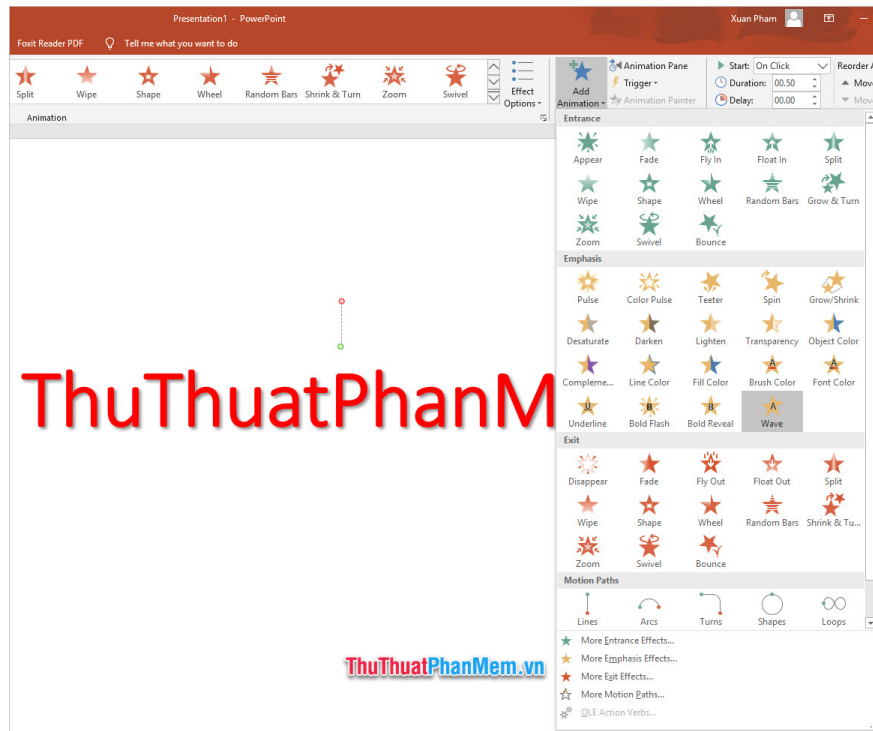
Presentation1 - PowerPoint

Xuan Pham

Foxit Reader PDF

Tell me what you want to do

Split Wipe Shape Wheel Random Bars Shrink & Turn Zoom Swivel

Effect Options

Add Animation

Animation Pane

Trigger

Animation Painter

Start: On Click

Duration: 00.50

Delay: 00.00

Reorder A

Move

Move

Animation

Entrance

Appear Fade Fly In Float In Split

Wipe Shape Wheel Random Bars Grow & Turn

Zoom Swivel Bounce

Emphasis

Pulse Color Pulse Teeter Spin Grow/Shrink

Desaturate Darken Lighten Transparency Object Color

Compleme... Line Color Fill Color Brush Color Font Color

Underline Bold Flash Bold Reveal Wave

Exit

Disappear Fade Fly Out Float Out Split

Wipe Shape Wheel Random Bars Shrink & Tu...

Zoom Swivel Bounce

Motion Paths

Lines Arcs Turns Shapes Loops

More Entrance Effects...

More Emphasis Effects...

More Exit Effects...

More Motion Paths...

OLE Action Verbs...

ThuThuatPhanM

ThuThuatPhanMem.vn